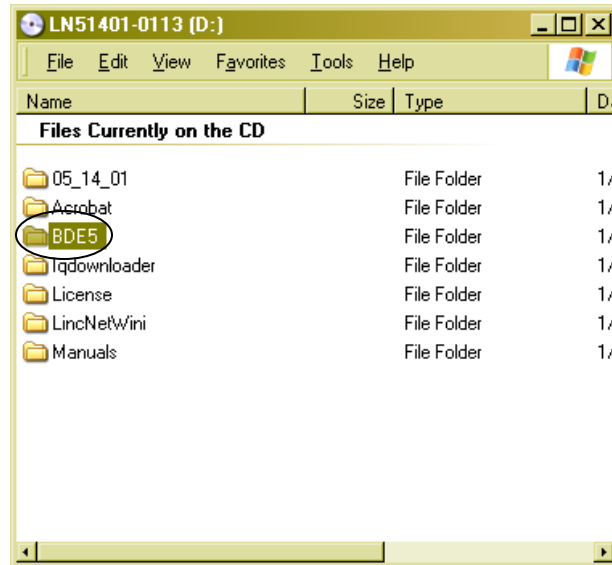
LN51401-0113 (D:)

File Edit View Favorites Tools Help

| Name | Size | Type | D |
|---|---|---|---|
| **Files Currently on the CD** | | | |
| 05_14_01 | | File Folder | 1/ |
| Acrobat | | File Folder | 1/ |
| BDE5 | | File Folder | 1/ |
| Tqdownloader | | File Folder | 1/ |
| License | | File Folder | 1/ |
| LincNetWini | | File Folder | 1/ |
| Manuals | | File Folder | 1/ |